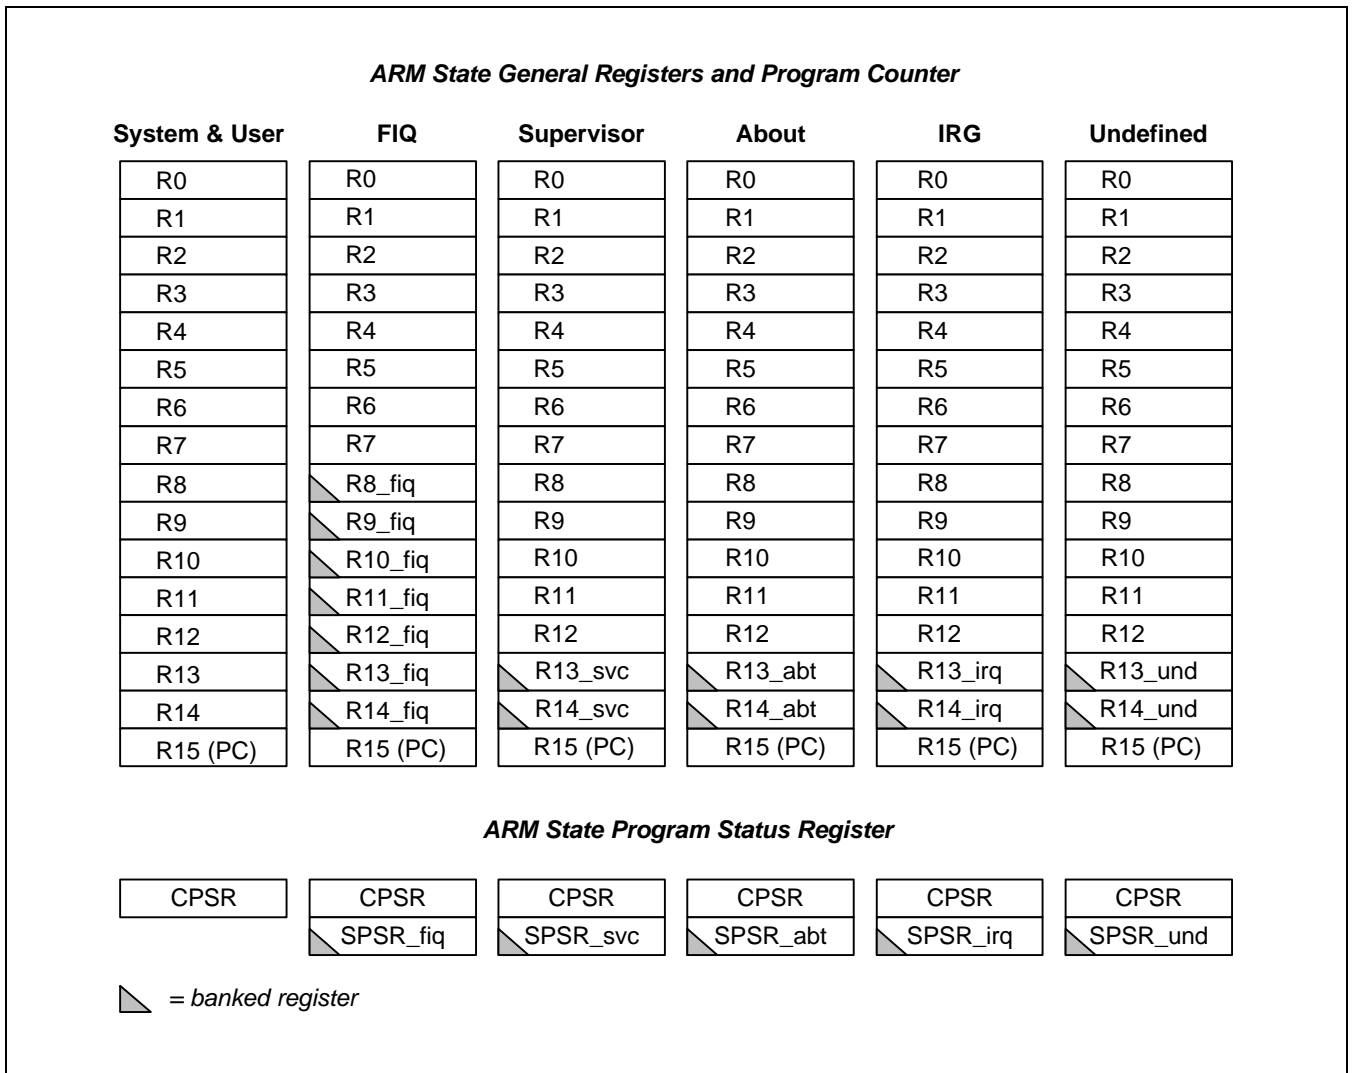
ARM State General Registers and Program Counter

| System & User | FIQ | Supervisor | About | IRG | Undefined |
|---|---|---|---|---|---|
| R0 | R0 | R0 | R0 | R0 | R0 |
| R1 | R1 | R1 | R1 | R1 | R1 |
| R2 | R2 | R2 | R2 | R2 | R2 |
| R3 | R3 | R3 | R3 | R3 | R3 |
| R4 | R4 | R4 | R4 | R4 | R4 |
| R5 | R5 | R5 | R5 | R5 | R5 |
| R6 | R6 | R6 | R6 | R6 | R6 |
| R7 | R7 | R7 | R7 | R7 | R7 |
| R8 | R8_fiq | R8 | R8 | R8 | R8 |
| R9 | R9_fiq | R9 | R9 | R9 | R9 |
| R10 | R10_fiq | R10 | R10 | R10 | R10 |
| R11 | R11_fiq | R11 | R11 | R11 | R11 |
| R12 | R12_fiq | R12 | R12 | R12 | R12 |
| R13 | R13_fiq | R13_svc | R13_abt | R13_irq | R13_und |
| R14 | R14_fiq | R14_svc | R14_abt | R14_irq | R14_und |
| R15 (PC) | R15 (PC) | R15 (PC) | R15 (PC) | R15 (PC) | R15 (PC) |

ARM State Program Status Register

| CPSR | CPSR | CPSR | CPSR | CPSR | CPSR |
|---|---|---|---|---|---|
| | SPSR_fiq | SPSR_svc | SPSR_abt | SPSR_irq | SPSR_und |

= banked register